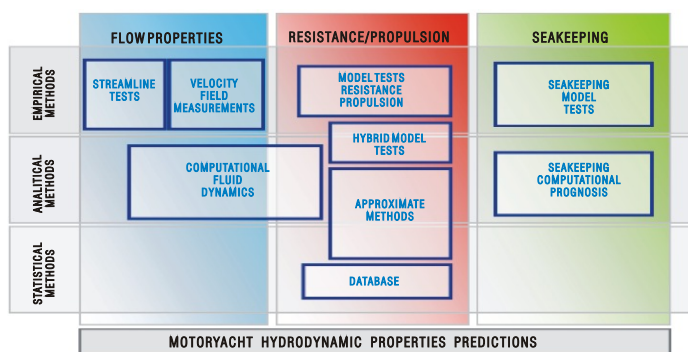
FLOW PROPERTIES

RESISTANCE/PROPULSION

SEAKEEPING

EMPIRICAL METHODS

ANALYTICAL METHODS

STATISTICAL METHODS

STREAMLINE TESTS

VELOCITY FIELD MEASUREMENTS

MODEL TESTS RESISTANCE PROPULSION

SEAKEEPING MODEL TESTS

HYBRID MODEL TESTS

COMPUTATIONAL FLUID DYNAMICS

APPROXIMATE METHODS

SEAKEEPING COMPUTATIONAL PROGNOSIS

DATABASE

MOTORYACHT HYDRODYNAMIC PROPERTIES PREDICTIONS